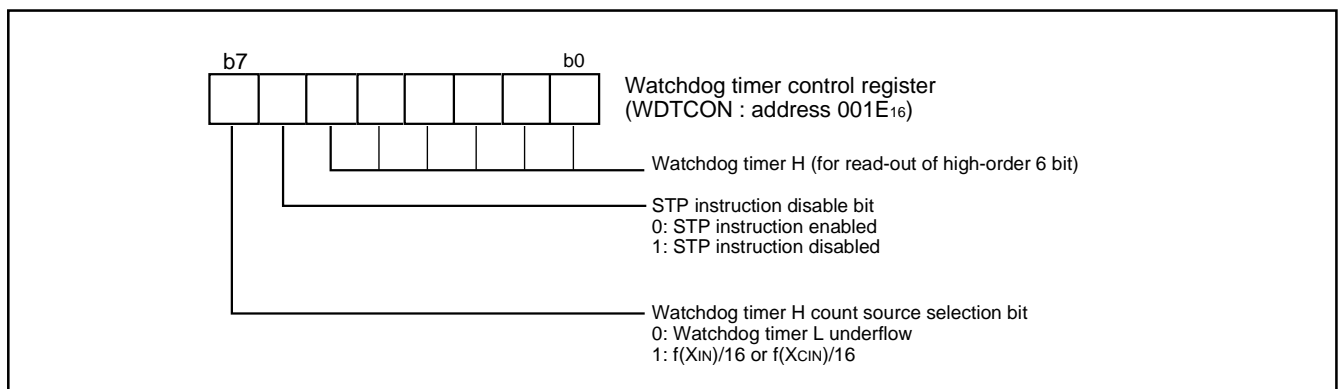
b7

b0

Watchdog timer control register
(WDTCON : address 001E$_{16}$)

Watchdog timer H (for read-out of high-order 6 bit)

STP instruction disable bit
0: STP instruction enabled
1: STP instruction disabled

Watchdog timer H count source selection bit
0: Watchdog timer L underflow
1: f(X$_{IN}$)/16 or f(X$_{CIN}$)/16